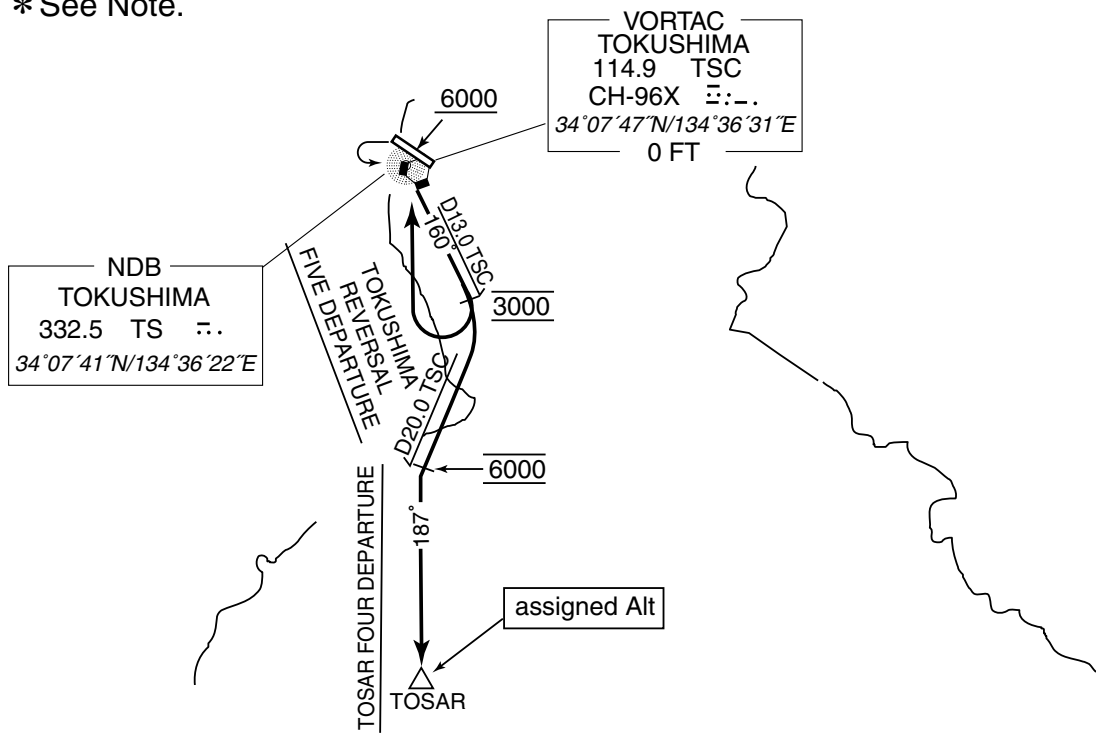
∗See Note.

VORTAC
TOKUSHIMA
114.9 TSC
CH-96X
34°07´47˝N/134°36´31˝E
0 FT

6000

NDB
TOKUSHIMA
332.5 TS
34°07´41˝N/134°36´22˝E

D13.0 TSC
160°

TOKUSHIMA REVERSAL FIVE DEPARTURE

3000

D20.0 TSC

6000

TOSAR FOUR DEPARTURE

187°

assigned Alt

TOSAR